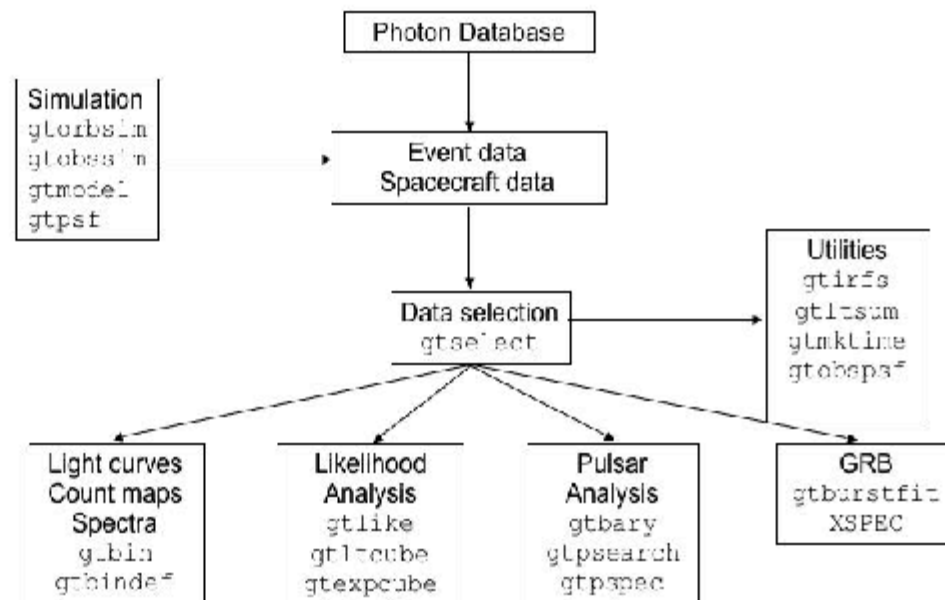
Photon Database

Simulation
gtorbsim
gtobssim
gtmodel
gtpsf

Event data
Spacecraft data

Utilities
gtirfs
gtltsum
gtmktime
gtobspsf

Data selection
gtselect

Light curves
Count maps
Spectra
gtbin
gtbindef

Likelihood
Analysis
gtlike
gtltcube
gtexpcube

Pulsar
Analysis
gtbary
gtpsearch
gtpspec

GRB
gtburstfit
XSPEC